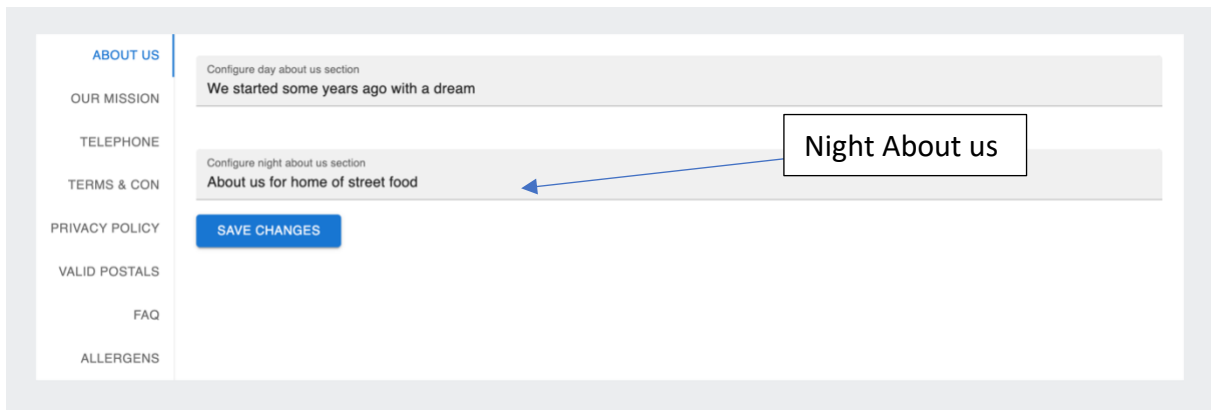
ABOUT US
OUR MISSION
TELEPHONE
TERMS & CON
PRIVACY POLICY
VALID POSTALS
FAQ
ALLERGENS

Configure day about us section
We started some years ago with a dream

Night About us

Configure night about us section
About us for home of street food

SAVE CHANGES